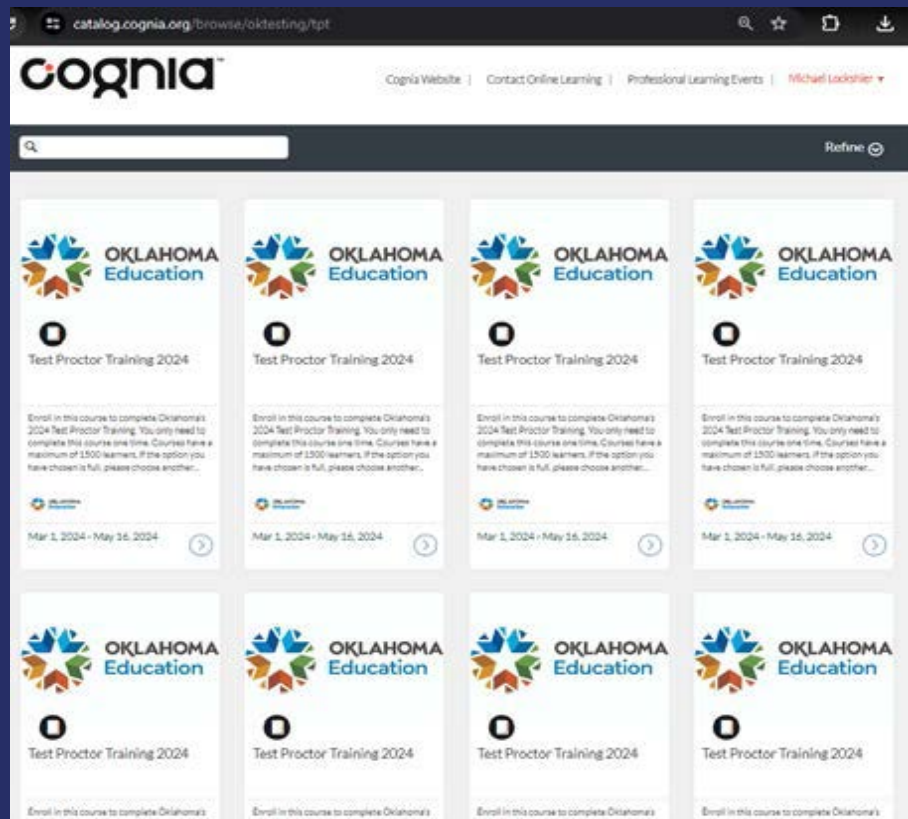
catalog.cognia.org/browse/oktesting/tpt

cognia

Cognia Website | Contact Online Learning | Professional Learning Events | Michael Lockshier ▾

Refine

OKLAHOMA Education

Test Proctor Training 2024

Enroll in this course to complete Oklahoma's 2024 Test Proctor Training. You only need to complete this course one time. Courses have a maximum of 1500 learners. If the option you have chosen is full, please choose another...

Mar 1, 2024 - May 16, 2024

OKLAHOMA Education

Test Proctor Training 2024

Enroll in this course to complete Oklahoma's 2024 Test Proctor Training. You only need to complete this course one time. Courses have a maximum of 1500 learners. If the option you have chosen is full, please choose another...

Mar 1, 2024 - May 16, 2024

OKLAHOMA Education

Test Proctor Training 2024

Enroll in this course to complete Oklahoma's 2024 Test Proctor Training. You only need to complete this course one time. Courses have a maximum of 1500 learners. If the option you have chosen is full, please choose another...

Mar 1, 2024 - May 16, 2024

OKLAHOMA Education

Test Proctor Training 2024

Enroll in this course to complete Oklahoma's 2024 Test Proctor Training. You only need to complete this course one time. Courses have a maximum of 1500 learners. If the option you have chosen is full, please choose another...

Mar 1, 2024 - May 16, 2024

OKLAHOMA Education

Test Proctor Training 2024

Enroll in this course to complete Oklahoma's

OKLAHOMA Education

Test Proctor Training 2024

Enroll in this course to complete Oklahoma's

OKLAHOMA Education

Test Proctor Training 2024

Enroll in this course to complete Oklahoma's

OKLAHOMA Education

Test Proctor Training 2024

Enroll in this course to complete Oklahoma's